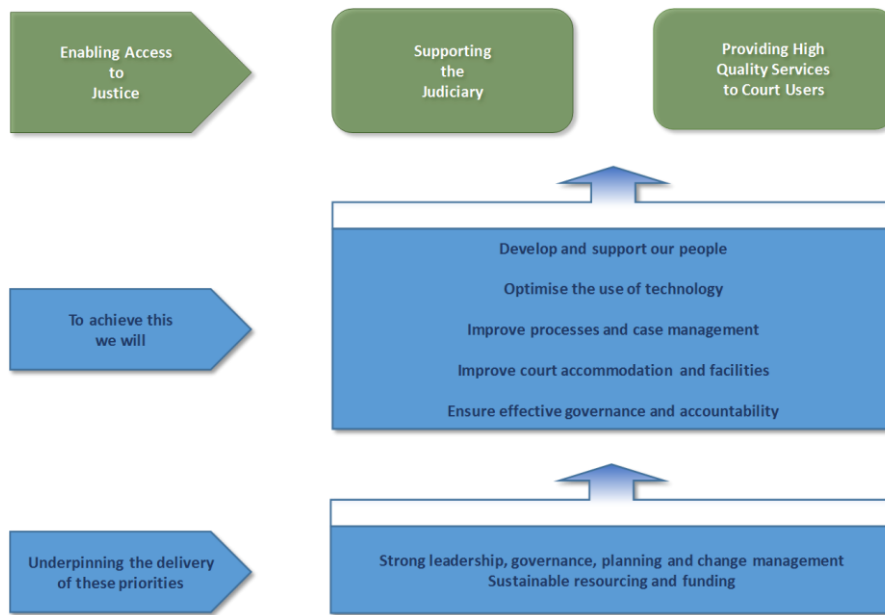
Enabling Access to Justice

Supporting the Judiciary

Providing High Quality Services to Court Users

To achieve this we will

Develop and support our people

Optimise the use of technology

Improve processes and case management

Improve court accommodation and facilities

Ensure effective governance and accountability

Underpinning the delivery of these priorities

Strong leadership, governance, planning and change management
Sustainable resourcing and funding